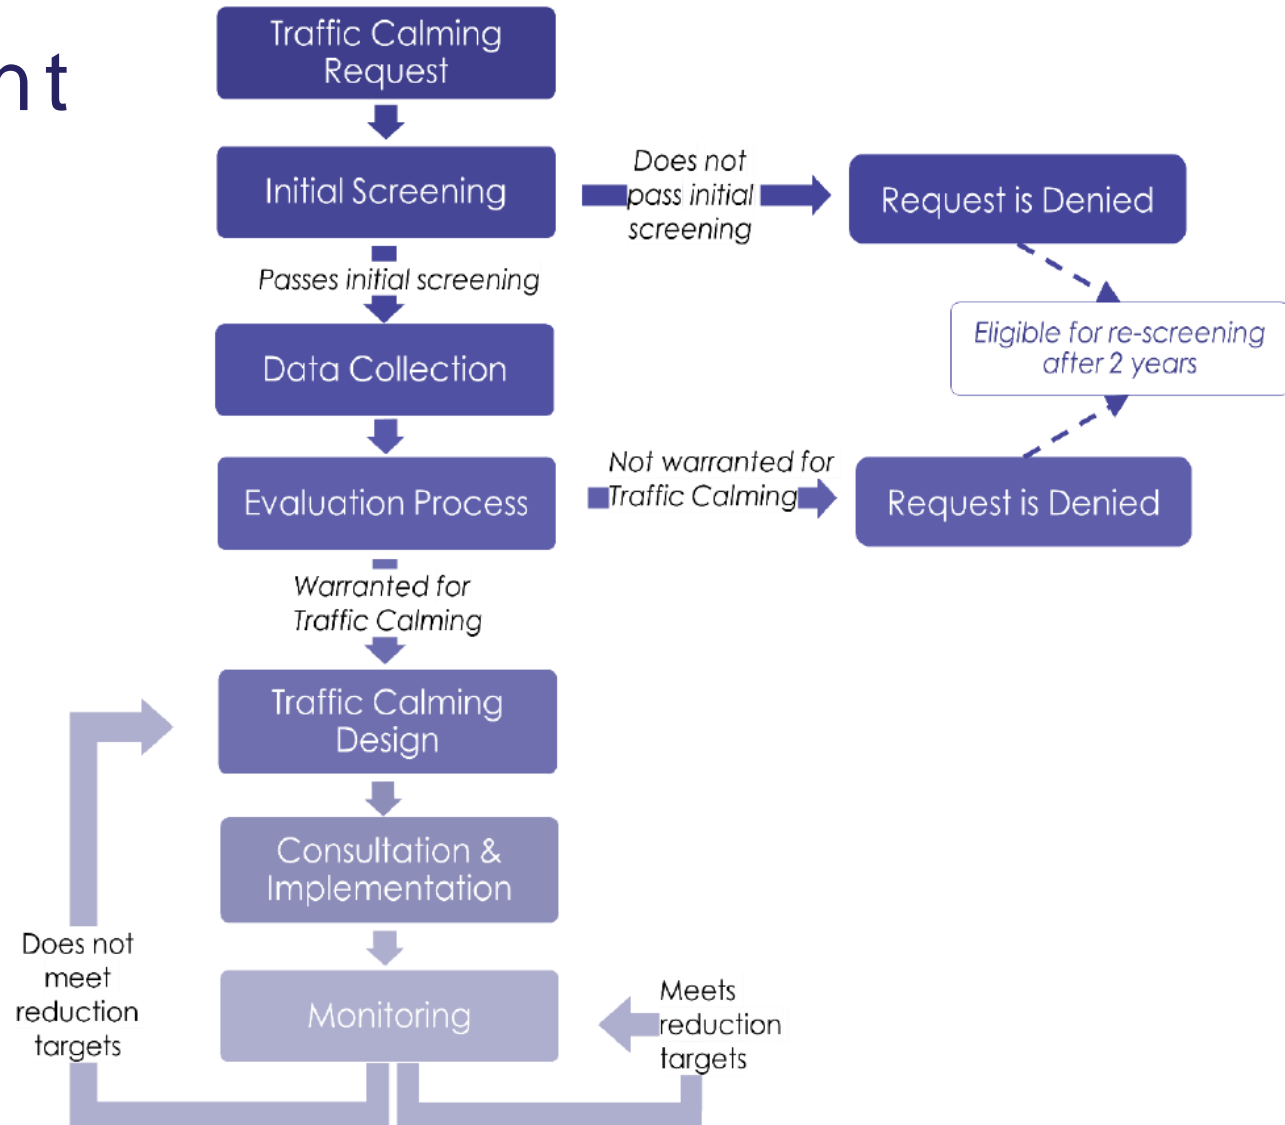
nt

Traffic Calming Request

Initial Screening

Does not pass initial screening

Request is Denied

Passes initial screening

Eligible for re-screening after 2 years

Data Collection

Evaluation Process

Not warranted for Traffic Calming

Request is Denied

Warranted for Traffic Calming

Traffic Calming Design

Consultation & Implementation

Does not meet reduction targets

Monitoring

Meets reduction targets